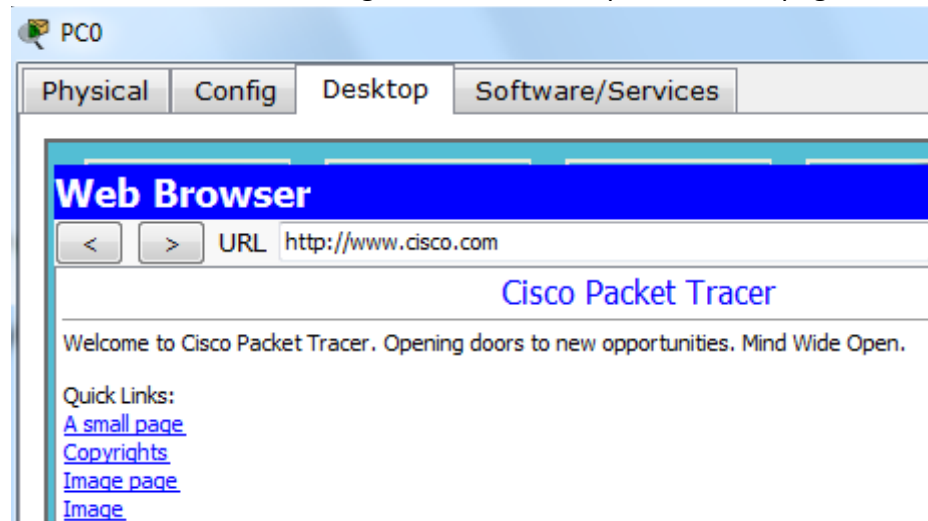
PC0

Physical | Config | Desktop | Software/Services

Web Browser

< > URL http://www.cisco.com

Cisco Packet Tracer

Welcome to Cisco Packet Tracer. Opening doors to new opportunities. Mind Wide Open.

Quick Links:
A small page
Copyrights
Image page
Image